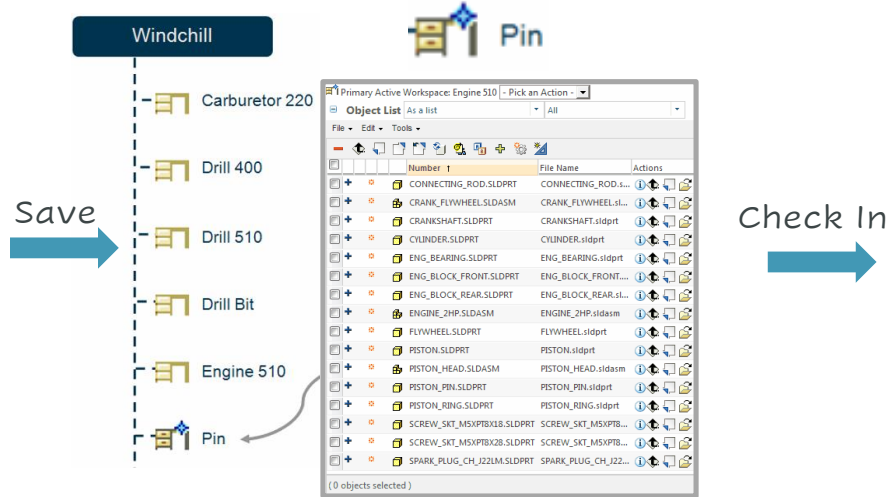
Windchill

Pin

Carburetor 220

Drill 400

Drill 510

Drill Bit

Engine 510

Pin

Save

Check In

Primary Active Workspace: Engine 510 - Pick an Action -

Object List As a list All

File Edit Tools

| | | | | Number ↑ | File Name | Actions |
|---|---|---|---|---|---|---|
| | + | | | CONNECTING_ROD.SLDPRT | CONNECTING_ROD.s... | |
| | + | | | CRANK_FLYWHEEL.SLDASM | CRANK_FLYWHEEL.sl... | |
| | + | | | CRANKSHAFT.SLDPRT | CRANKSHAFT.sldprt | |
| | + | | | CYLINDER.SLDPRT | CYLINDER.sldprt | |
| | + | | | ENG_BEARING.SLDPRT | ENG_BEARING.sldprt | |
| | + | | | ENG_BLOCK_FRONT.SLDPRT | ENG_BLOCK_FRONT... | |
| | + | | | ENG_BLOCK_REAR.SLDPRT | ENG_BLOCK_REAR.sl... | |
| | + | | | ENGINE_2HP.SLDASM | ENGINE_2HP.sldasm | |
| | + | | | FLYWHEEL.SLDPRT | FLYWHEEL.sldprt | |
| | + | | | PISTON.SLDPRT | PISTON.sldprt | |
| | + | | | PISTON_HEAD.SLDASM | PISTON_HEAD.sldasm | |
| | + | | | PISTON_PIN.SLDPRT | PISTON_PIN.sldprt | |
| | + | | | PISTON_RING.SLDPRT | PISTON_RING.sldprt | |
| | + | | | SCREW_SKT_M5XPT8X18.SLDPRT | SCREW_SKT_M5XPT8... | |
| | + | | | SCREW_SKT_M5XPT8X28.SLDPRT | SCREW_SKT_M5XPT8... | |
| | + | | | SPARK_PLUG_CH_J22LM.SLDPRT | SPARK_PLUG_CH_J22... | |

( 0 objects selected )